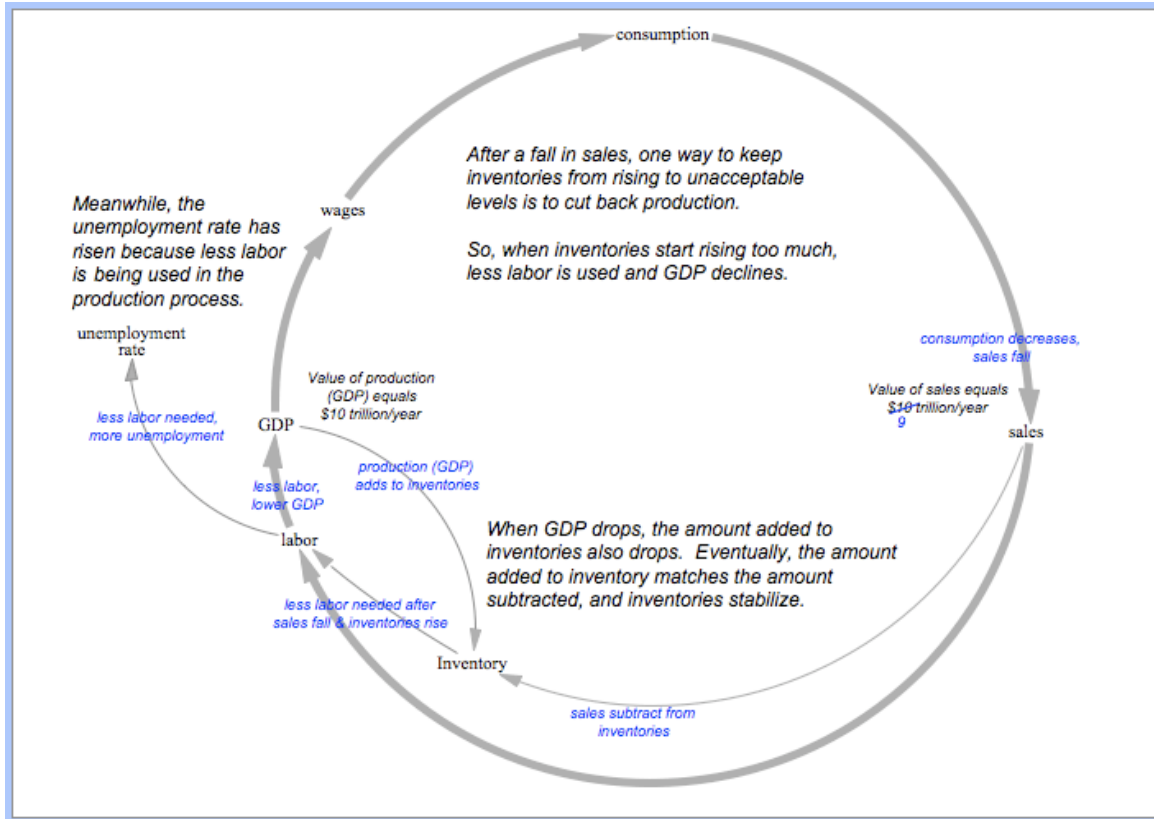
consumption

After a fall in sales, one way to keep inventories from rising to unacceptable levels is to cut back production.

So, when inventories start rising too much, less labor is used and GDP declines.

Meanwhile, the unemployment rate has risen because less labor is being used in the production process.

wages

unemployment rate

consumption decreases, sales fall

Value of production (GDP) equals $10 trillion/year

Value of sales equals $10 trillion/year
9

less labor needed, more unemployment

GDP

sales

production (GDP) adds to inventories

less labor, lower GDP

When GDP drops, the amount added to inventories also drops. Eventually, the amount added to inventory matches the amount subtracted, and inventories stabilize.

labor

less labor needed after sales fall & inventories rise

Inventory

sales subtract from inventories